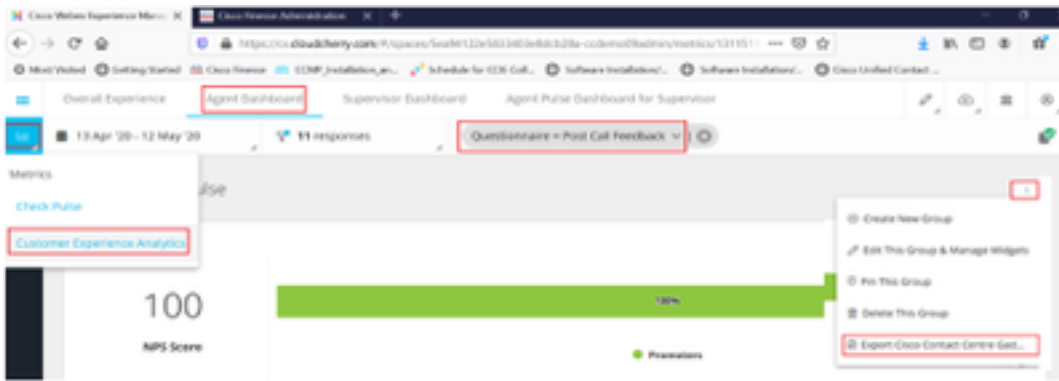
Cisco Webex Experience Man... ×
Cisco Finesse Administration ×
+
https://cx.cloudcherry.com/#/spaces/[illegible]/metrics/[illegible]
Most Visited
Getting Started
Cisco Finesse
CCMP_Installation_an...
Schedule for CCR Coll...
Software Installation/...
Software Installation/...
Cisco Unified Contact ...
Overall Experience
Agent Dashboard
Supervisor Dashboard
Agent Pulse Dashboard for Supervisor
13 Apr '20 - 12 May '20
11 responses
Questionnaire = Post Call Feedback
Metrics
Check Pulse
Customer Experience Analytics
ulse
Create New Group
Edit This Group & Manage Widgets
Pin This Group
Delete This Group
Export Cisco Contact Centre Gad...
100
NPS Score
100%
Promoters